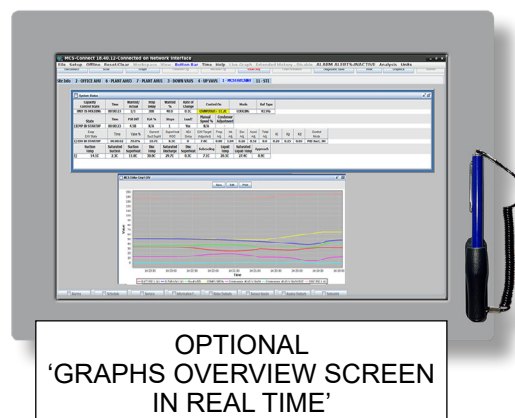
MCS-Connect 18.40.12-Connected on Network Interface

File Setup Offline Reset/Clear Workspace View Button Bar Tiles Help Live Graph Extended History Disable ALARM ALERTS-INACTIVE Analysis Units

OPTIONAL
'GRAPHS OVERVIEW SCREEN IN REAL TIME'